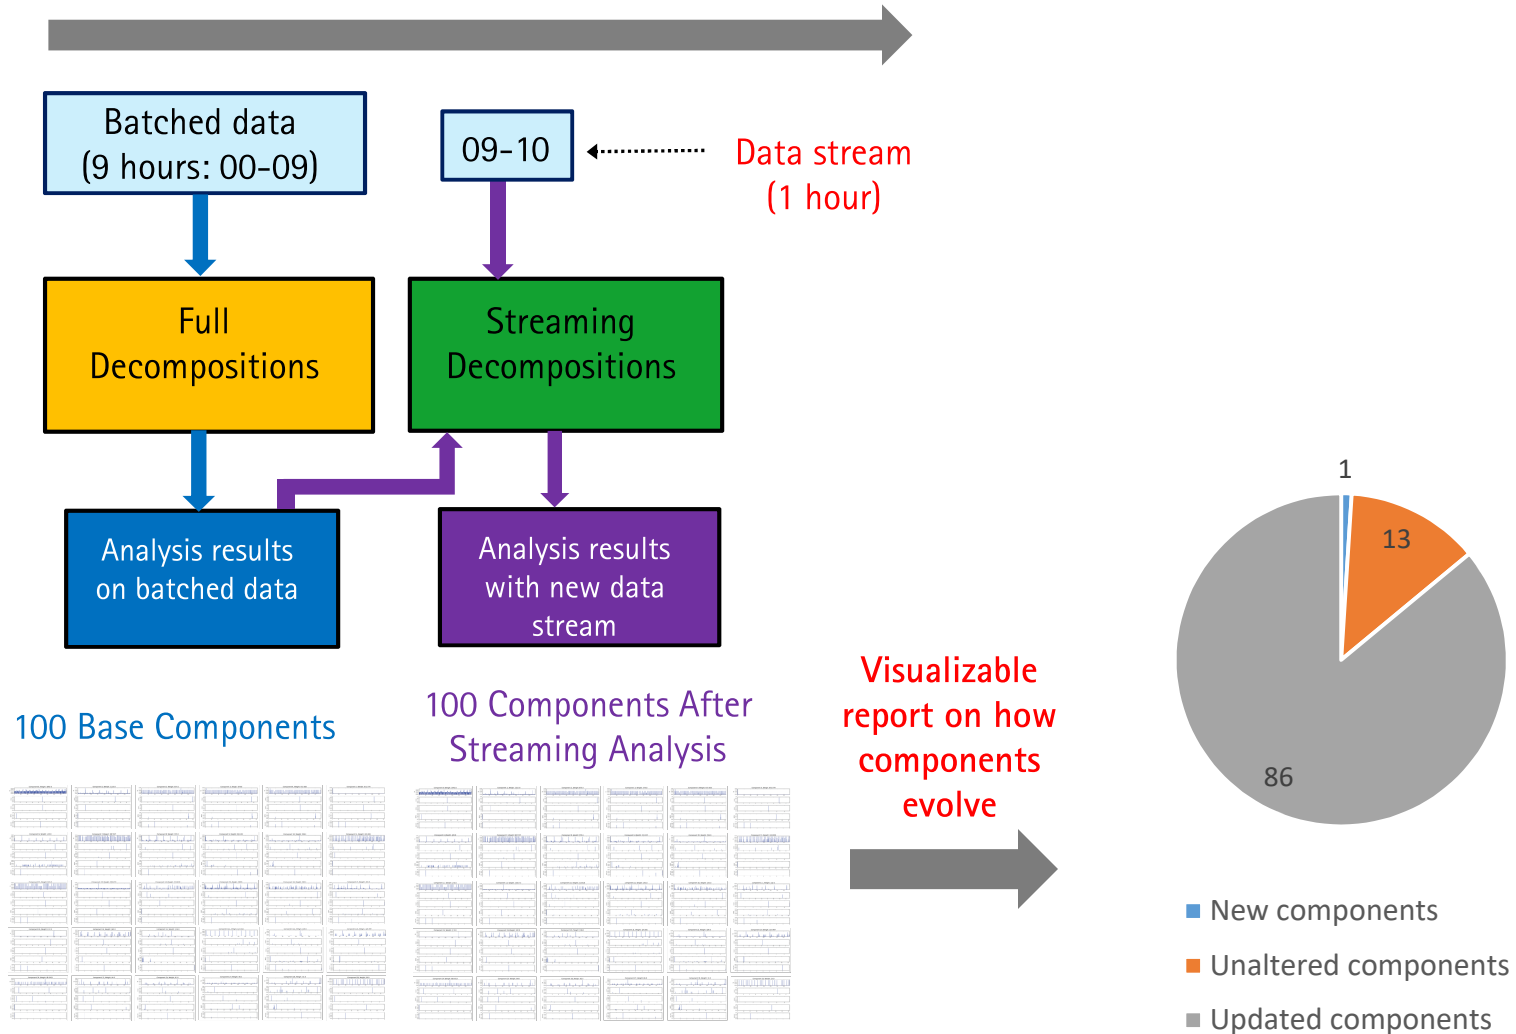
Batched data
(9 hours: 00-09)

09-10

Data stream
(1 hour)

Full
Decompositions

Streaming
Decompositions

Analysis results
on batched data

Analysis results
with new data
stream

100 Base Components

100 Components After
Streaming Analysis

Visualizable
report on how
components
evolve

1

13

86

New components

Unaltered components

Updated components